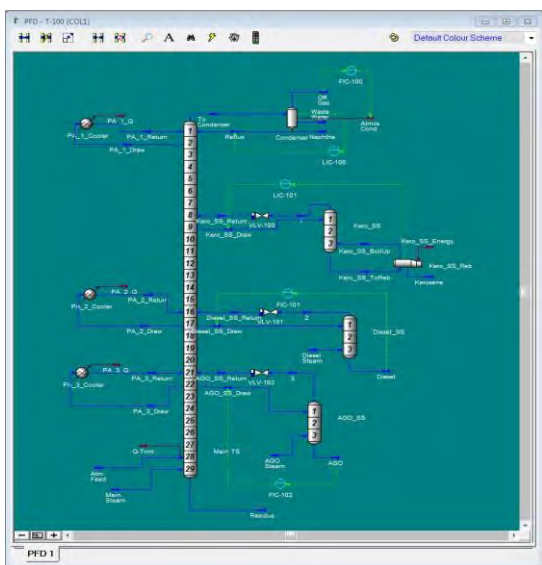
PFD - T-100 (COL1)

Default Colour Scheme

FIC-100
Off Gas
Waste Water
Atmos Cond
To Condenser
Condenser
Naphtha
Reflux
LIC-100
PA_1_Q
PA_1_Return
Pa_1_Cooler
PA_1_Draw
1
2
3
4
5
6
7
8
9
10
11
12
13
14
15
16
17
18
19
20
21
22
23
24
25
26
27
28
29
LIC-101
Kero_SS_Return
VLV-100
Kero_SS_Draw
1
2
3
Kero_SS
Kero_SS_BoilUp
Kero_SS_Energy
Kero_SS_Reb
Kero_SS_ToReb
Kerosene
FIC-101
PA_2_Q
Pa_2_Cooler
PA_2_Return
Diesel_SS_Return
VLV-101
2
PA_2_Draw
Diesel_SS_Draw
1
2
3
Diesel_SS
Diesel Steam
Diesel
PA_3_Q
Pa_3_Cooler
PA_3_Return
AGO_SS_Return
VLV-102
3
AGO_SS_Draw
PA_3_Draw
1
2
3
AGO_SS
Q-Trim
Main TS
AGO Steam
AGO
Atm Feed
Main Steam
FIC-102
Residue

PFD 1